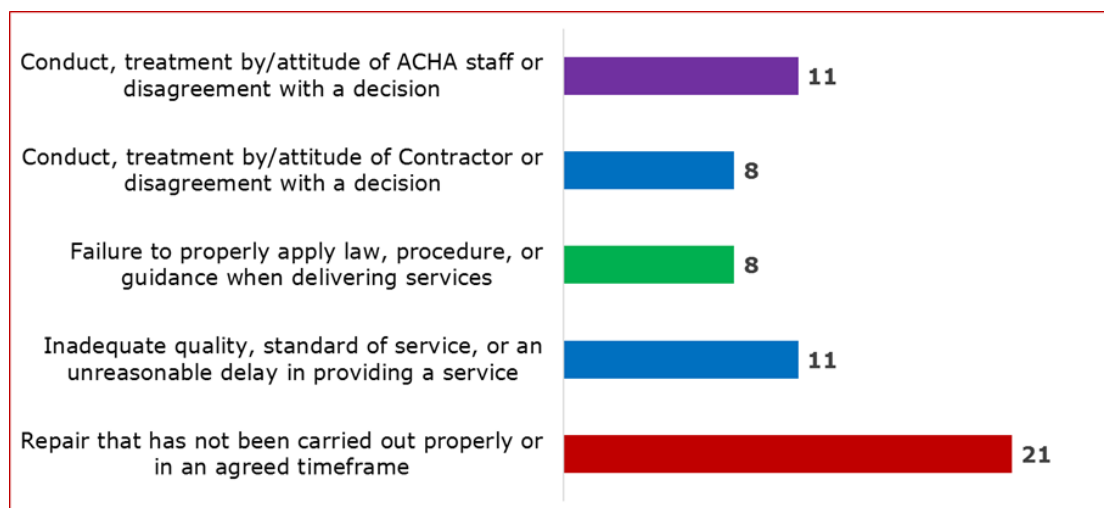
Conduct, treatment by/attitude of ACHA staff or disagreement with a decision
11

Conduct, treatment by/attitude of Contractor or disagreement with a decision
8

Failure to properly apply law, procedure, or guidance when delivering services
8

Inadequate quality, standard of service, or an unreasonable delay in providing a service
11

Repair that has not been carried out properly or in an agreed timeframe
21